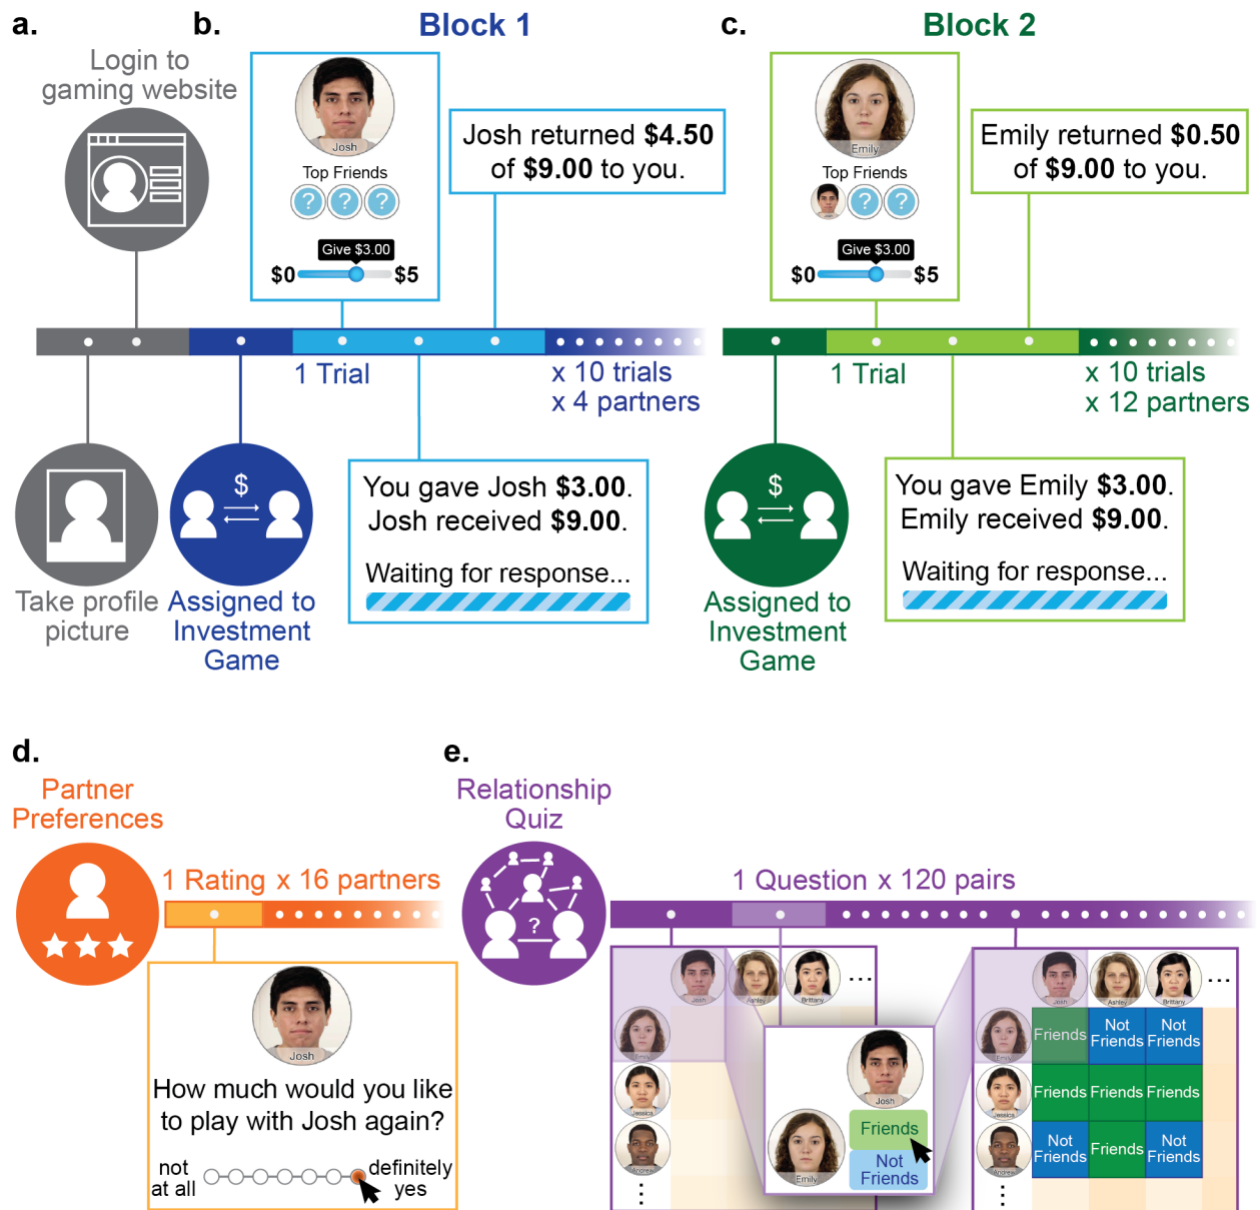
a.

Login to gaming website

Take profile picture

b.

Block 1

Josh

Top Friends

? ? ?

Give \$3.00

\$0 \$5

Josh returned **\$4.50** of **\$9.00** to you.

Assigned to Investment Game

1 Trial

x 10 trials
x 4 partners

You gave Josh **\$3.00**.
Josh received **\$9.00**.

Waiting for response...

c.

Block 2

Emily

Top Friends

? ?

Give \$3.00

\$0 \$5

Emily returned **\$0.50** of **\$9.00** to you.

Assigned to Investment Game

1 Trial

x 10 trials
x 12 partners

You gave Emily **\$3.00**.
Emily received **\$9.00**.

Waiting for response...

d.

Partner Preferences

1 Rating x 16 partners

Josh

How much would you like to play with Josh again?

not at all

definitely yes

e.

Relationship Quiz

1 Question x 120 pairs

Josh Ashley Brittany ...

Emily
Jessica
Andrew
⋮

Josh

Emily

Friends

Not Friends

Josh Ashley Brittany ...

| | Josh | Ashley | Brittany |
|---|---|---|---|
| Emily | Friends | Not Friends | Not Friends |
| Jessica | Friends | Friends | Friends |
| Andrew | Not Friends | Friends | Not Friends |
| ⋮ | | | |